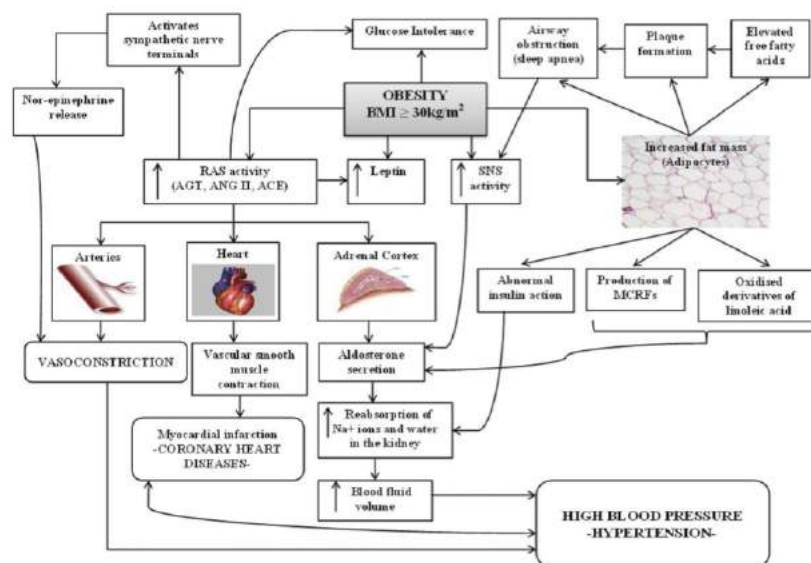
Activates sympathetic nerve terminals

Glucose Intolerance

Airway obstruction (sleep apnea)

Plaque formation

Elevated free fatty acids

Nor-epinephrine release

OBESITY
BMI ≥ 30kg/m$^2$

↑ RAS activity (AGT, ANG II, ACE)

↑ Leptin

↑ SNS activity

Increased fat mass (Adipacytes)

Arteries

Heart

Adrenal Cortex

Abnormal insulin action

Production of MCRFs

Oxidized derivatives of linoleic acid

VASOCONSTRICTION

Vascular smooth muscle contraction

Aldosterone secretion

↑ Reabsorption of Na+ ions and water in the kidney

Myocardial infarction
-CORONARY HEART DISEASES-

↑ Blood fluid volume

HIGH BLOOD PRESSURE
-HYPERTENSION-